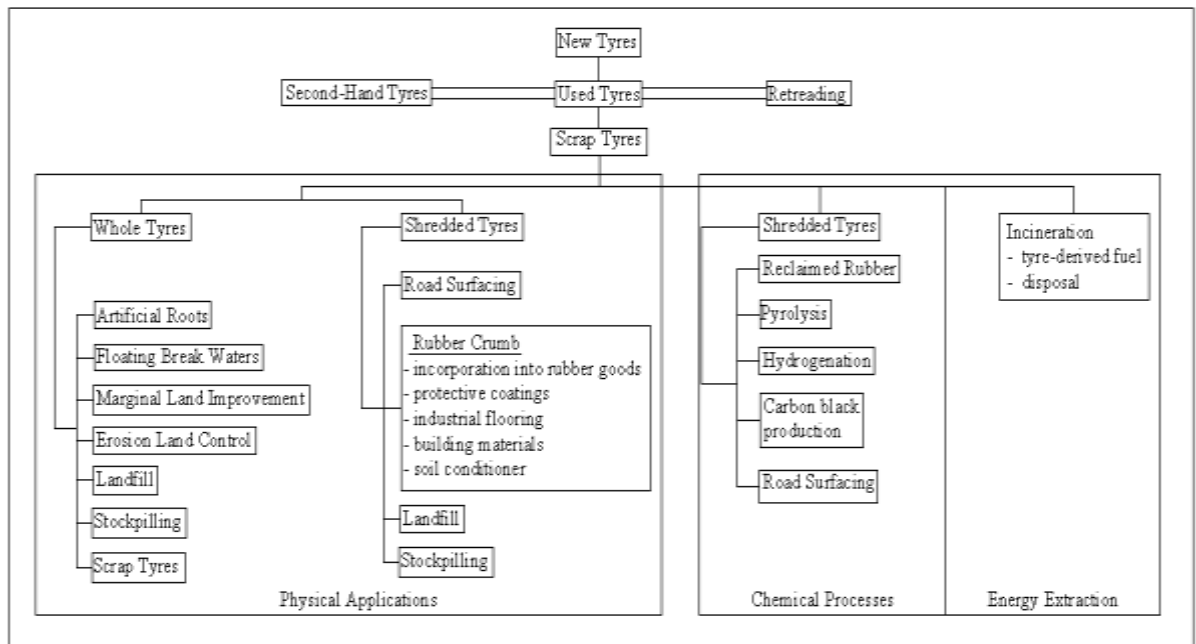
New Tyres

Second-Hand Tyres

Used Tyres

Retreading

Scrap Tyres

Whole Tyres

Artificial Roots

Floating Break Waters

Marginal Land Improvement

Erosion Land Control

Landfill

Stockpilling

Scrap Tyres

Shredded Tyres

Road Surfacing

Rubber Crumb
- incorporation into rubber goods
- protective coatings
- industrial flooring
- building materials
- soil conditioner

Landfill

Stockpilling

Physical Applications

Shredded Tyres

Reclaimed Rubber

Pyrolysis

Hydrogenation

Carbon black production

Road Surfacing

Chemical Processes

Incineration
- tyre-derived fuel
- disposal

Energy Extraction